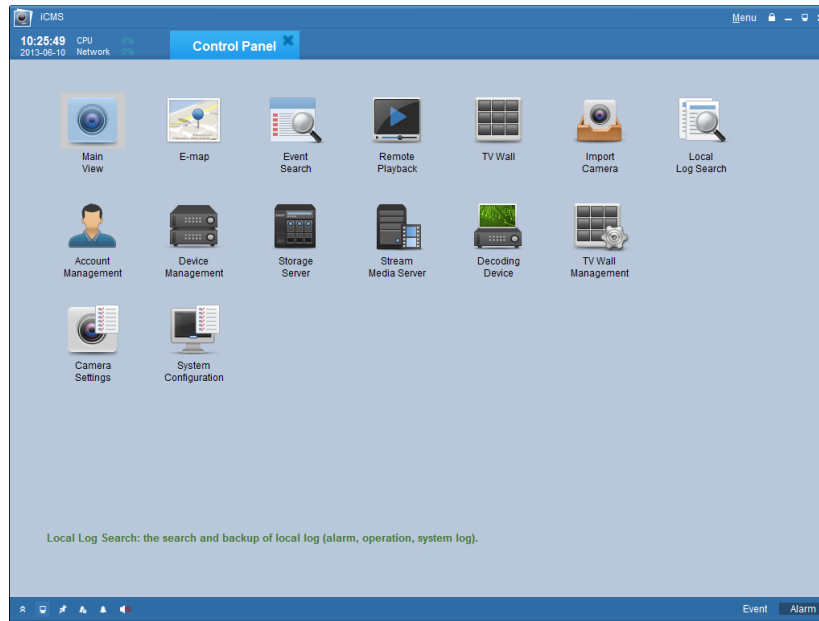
iCMS

Menu

10:25:49 CPU 0%
2013-06-10 Network 0%

Control Panel

Main View

E-map

Event Search

Remote Playback

TV Wall

Import Camera

Local Log Search

Account Management

Device Management

Storage Server

Stream Media Server

Decoding Device

TV Wall Management

Camera Settings

System Configuration

Local Log Search: the search and backup of local log (alarm, operation, system log).

Event

Alarm